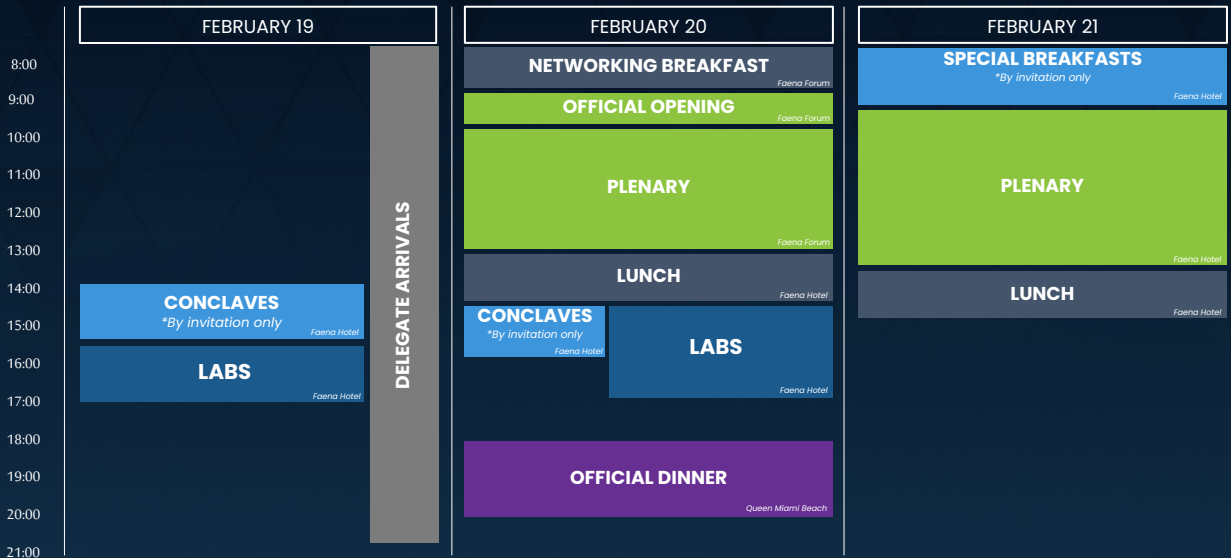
FEBRUARY 19

FEBRUARY 20

FEBRUARY 21

8:00
9:00
10:00
11:00
12:00
13:00
14:00
15:00
16:00
17:00
18:00
19:00
20:00
21:00

CONCLAVES
*By invitation only
Faena Hotel

LABS
Faena Hotel

DELEGATE ARRIVALS

NETWORKING BREAKFAST
Faena Forum

OFFICIAL OPENING
Faena Forum

PLENARY
Faena Forum

LUNCH
Faena Hotel

CONCLAVES
*By invitation only
Faena Hotel

LABS
Faena Hotel

OFFICIAL DINNER
Queen Miami Beach

SPECIAL BREAKFASTS
*By invitation only
Faena Hotel

PLENARY
Faena Hotel

LUNCH
Faena Hotel